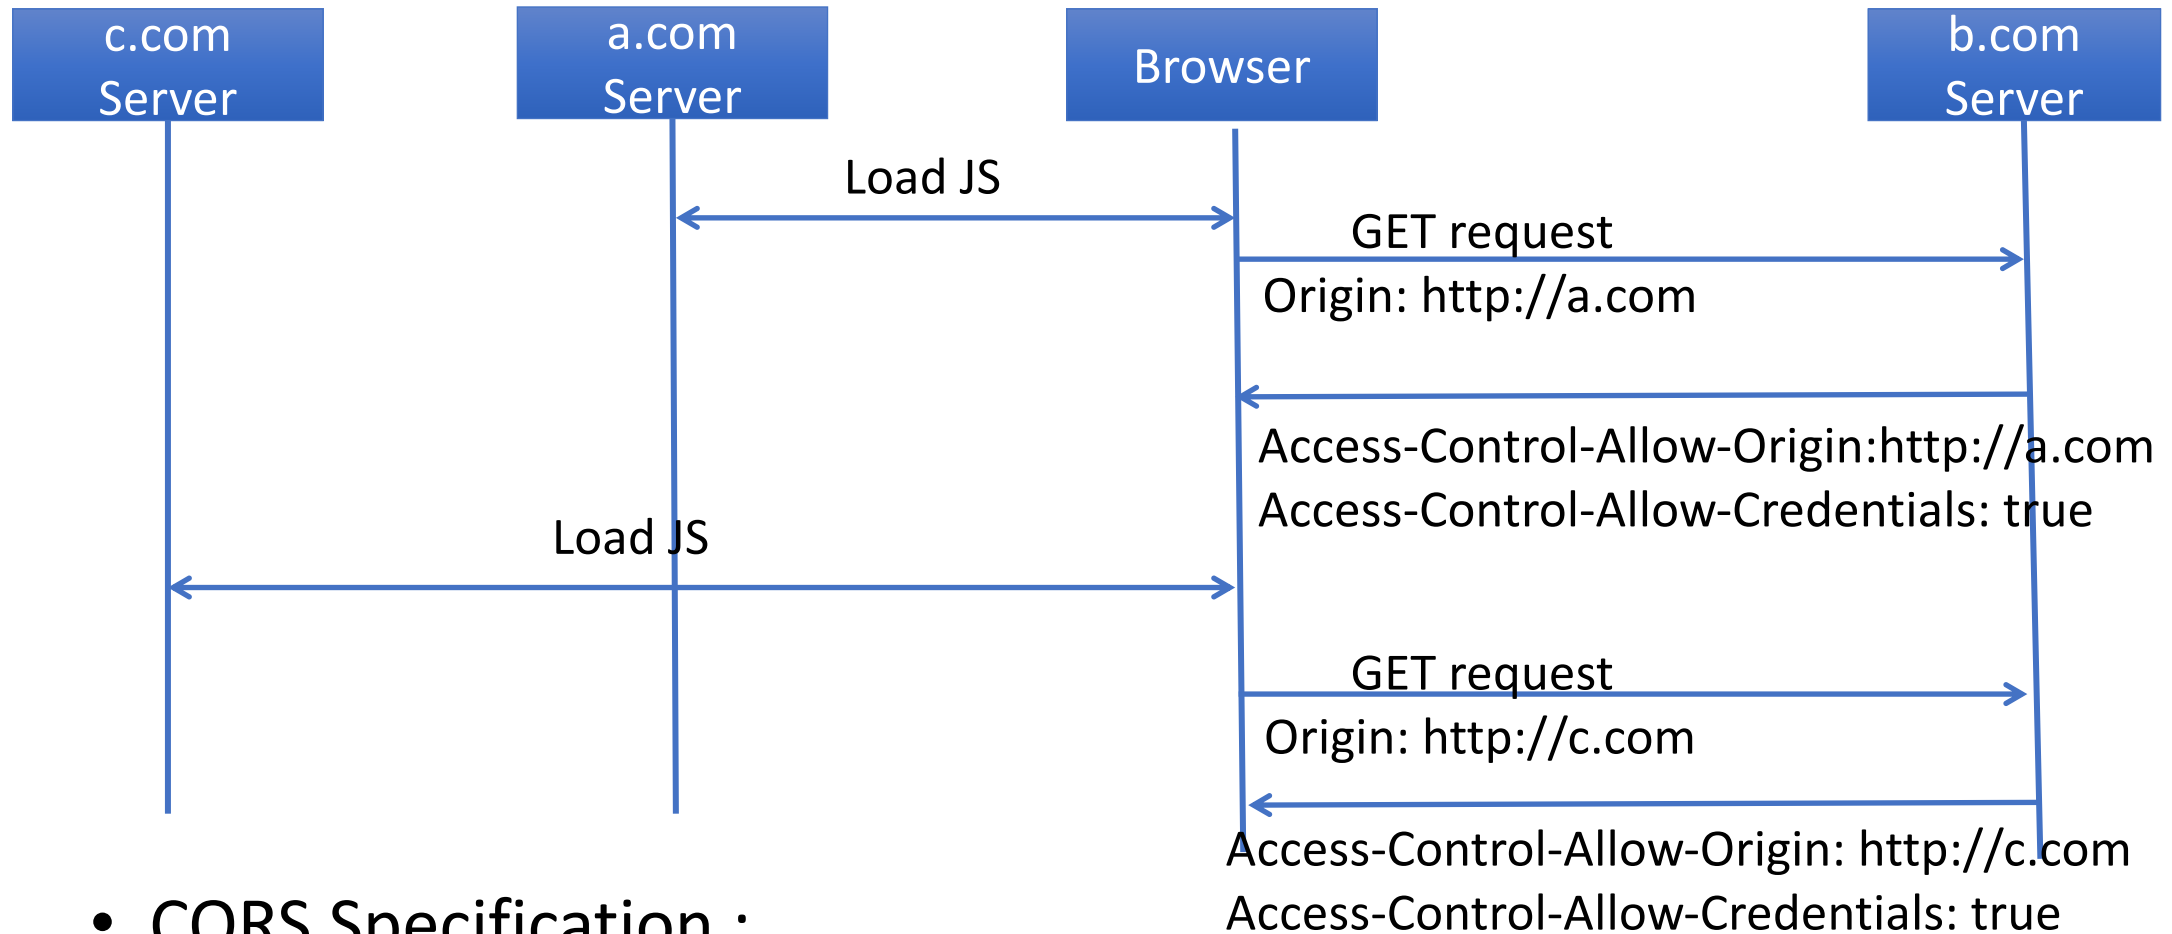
c.com Server

a.com Server

Browser

b.com Server

Load JS

GET request

Origin: http://a.com

Access-Control-Allow-Origin:http://a.com
Access-Control-Allow-Credentials: true

Load JS

GET request

Origin: http://c.com

Access-Control-Allow-Origin: http://c.com
Access-Control-Allow-Credentials: true

• CORS Specification :